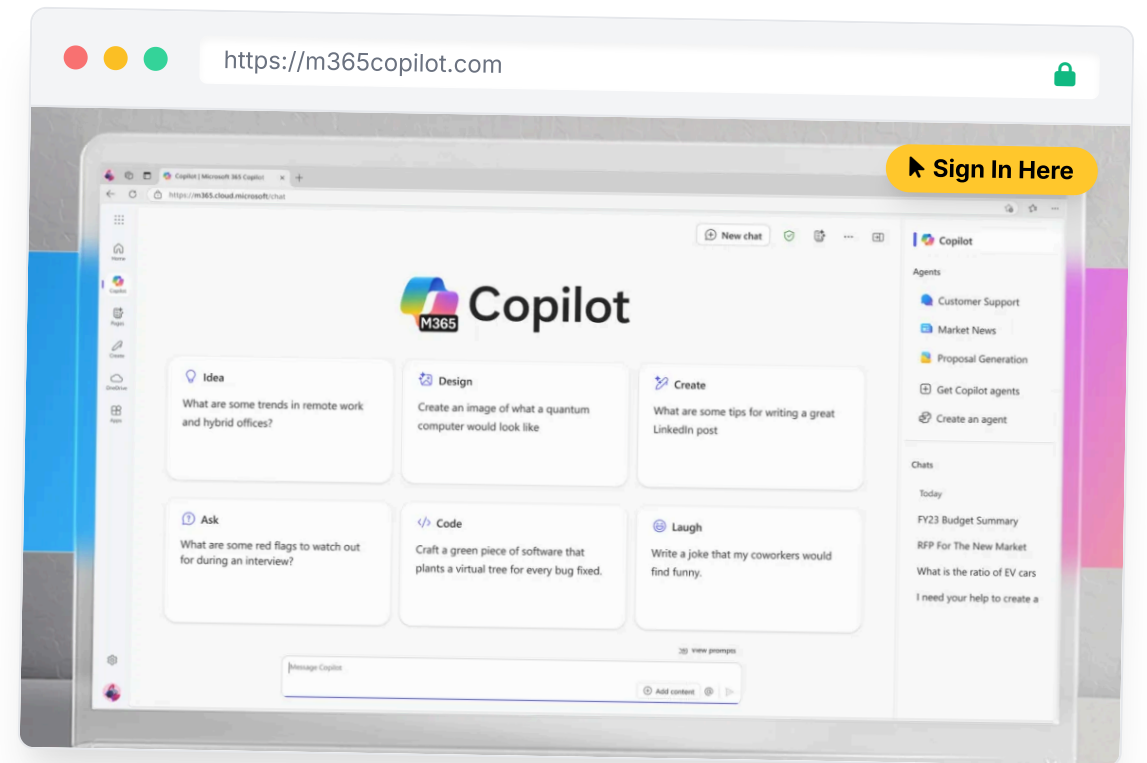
https://m365copilot.com

Sign In Here

Copilot | Microsoft 365 Copilot

https://m365.cloud.microsoft/chat

Home
Copilot
Pages
Create
OneDrive
Apps

New chat

M365 Copilot

Idea
What are some trends in remote work and hybrid offices?

Design
Create an image of what a quantum computer would look like

Create
What are some tips for writing a great LinkedIn post

Ask
What are some red flags to watch out for during an interview?

Code
Craft a green piece of software that plants a virtual tree for every bug fixed.

Laugh
Write a joke that my coworkers would find funny.

View prompts

Message Copilot

Add content

Copilot

Agents

Customer Support

Market News

Proposal Generation

Get Copilot agents

Create an agent

Chats

Today

FY23 Budget Summary

RFP For The New Market

What is the ratio of EV cars

I need your help to create a